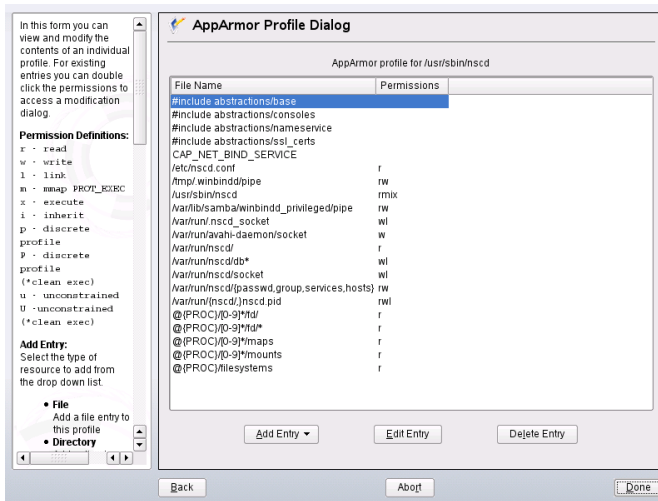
In this form you can view and modify the contents of an individual profile. For existing entries you can double click the permissions to access a modification dialog.

**Permission Definitions:**
r - read
w - write
l - link
m - mmap PROT_EXEC
x - execute
i - inherit
p - discrete profile
P - discrete profile (*clean exec)
u - unconstrained
U -unconstrained (*clean exec)

**Add Entry:**
Select the type of resource to add from the drop down list.

• **File**
Add a file entry to this profile
• **Directory**

AppArmor Profile Dialog

AppArmor profile for /usr/sbin/nscd

| File Name | Permissions |
|---|---|
| #include abstractions/base | |
| #include abstractions/consoles | |
| #include abstractions/nameservice | |
| #include abstractions/ssl_certs | |
| CAP_NET_BIND_SERVICE | |
| /etc/nscd.conf | r |
| /tmp/.winbindd/pipe | rw |
| /usr/sbin/nscd | rmix |
| /var/lib/samba/winbindd_privileged/pipe | rw |
| /var/run/.nscd_socket | wl |
| /var/run/avahi-daemon/socket | w |
| /var/run/nscd/ | r |
| /var/run/nscd/db* | wl |
| /var/run/nscd/socket | wl |
| /var/run/nscd/{passwd,group,services,hosts} | rw |
| /var/run/{nscd/,}nscd.pid | rwl |
| @{PROC}/[0-9]*/fd/ | r |
| @{PROC}/[0-9]*/fd/* | r |
| @{PROC}/[0-9]*/maps | r |
| @{PROC}/[0-9]*/mounts | r |
| @{PROC}/filesystems | r |

Add Entry ▾ | Edit Entry | Delete Entry

Back | Abort | Done